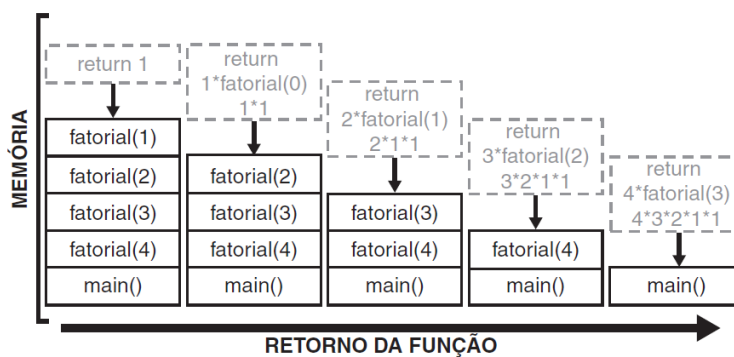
MEMÓRIA

return 1

fatorial(1)
fatorial(2)
fatorial(3)
fatorial(4)
main()

return
1*fatorial(0)
1*1

fatorial(2)
fatorial(3)
fatorial(4)
main()

return
2*fatorial(1)
2*1*1

fatorial(3)
fatorial(4)
main()

return
3*fatorial(2)
3*2*1*1

fatorial(4)
main()

return
4*fatorial(3)
4*3*2*1*1

main()

RETORNO DA FUNÇÃO